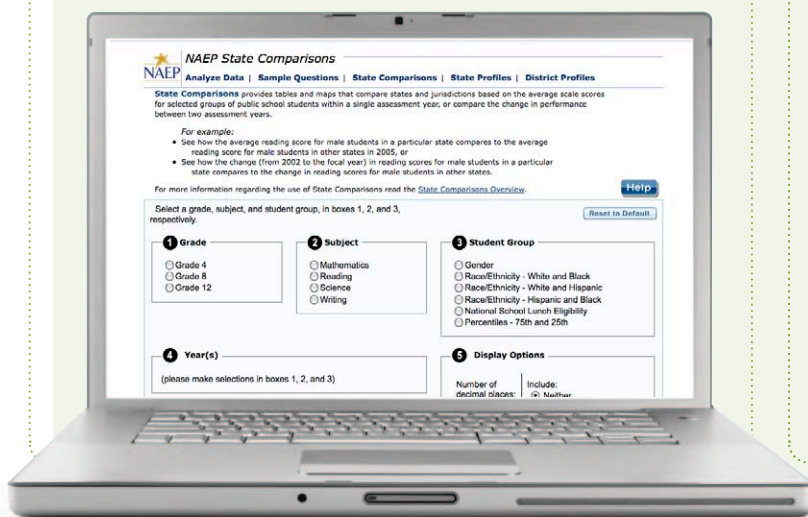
NAEP

NAEP State Comparisons

Analyze Data | Sample Questions | State Comparisons | State Profiles | District Profiles

State Comparisons provides tables and maps that compare states and jurisdictions based on the average scale scores for selected groups of public school students within a single assessment year, or compare the change in performance between two assessment years.

For example:

- See how the average reading score for male students in a particular state compares to the average reading score for male students in other states in 2005, or
- See how the change (from 2002 to the focal year) in reading scores for male students in a particular state compares to the change in reading scores for male students in other states.

For more information regarding the use of State Comparisons read the State Comparisons Overview.

Help

Select a grade, subject, and student group, in boxes 1, 2, and 3, respectively.

Reset to Default

1 Grade

Grade 4
Grade 8
Grade 12

2 Subject

Mathematics
Reading
Science
Writing

3 Student Group

Gender
Race/Ethnicity - White and Black
Race/Ethnicity - White and Hispanic
Race/Ethnicity - Hispanic and Black
National School Lunch Eligibility
Percentiles - 75th and 25th

4 Year(s)

(please make selections in boxes 1, 2, and 3)

5 Display Options

Number of decimal places:

Include:
Neither